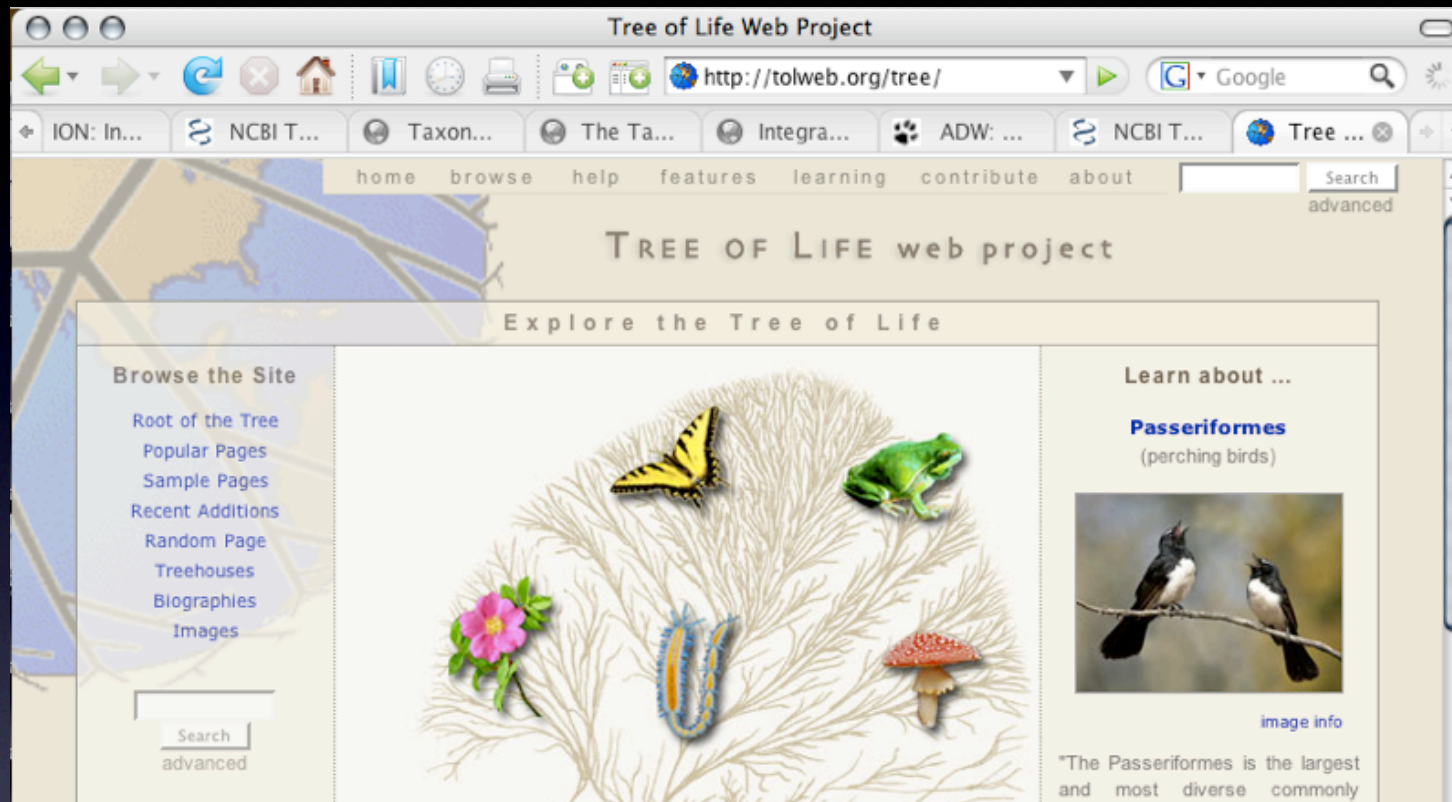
Tree of Life Web Project

http://tolweb.org/tree/

Google

ION: In... NCBI T... Taxon... The Ta... Integra... ADW: ... NCBI T... Tree ...

home browse help features learning contribute about

Search

advanced

TREE OF LIFE web project

Explore the Tree of Life

Browse the Site

Root of the Tree
Popular Pages
Sample Pages
Recent Additions
Random Page
Treehouses
Biographies
Images

Search

advanced

Learn about ...

Passeriformes

(perching birds)

image info

"The Passeriformes is the largest and most diverse commonly